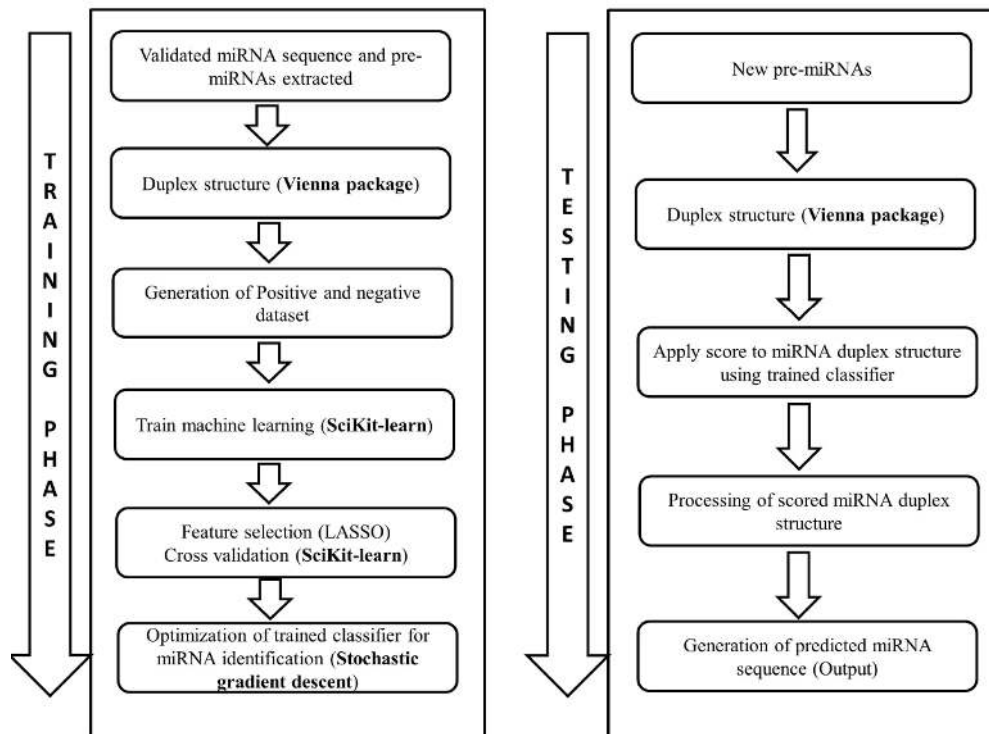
TRAINING PHASE

Validated miRNA sequence and pre-miRNAs extracted

Duplex structure (**Vienna package**)

Generation of Positive and negative dataset

Train machine learning (**SciKit-learn**)

Feature selection (LASSO)
Cross validation (**SciKit-learn**)

Optimization of trained classifier for miRNA identification (**Stochastic gradient descent**)

TESTING PHASE

New pre-miRNAs

Duplex structure (**Vienna package**)

Apply score to miRNA duplex structure using trained classifier

Processing of scored miRNA duplex structure

Generation of predicted miRNA sequence (Output)